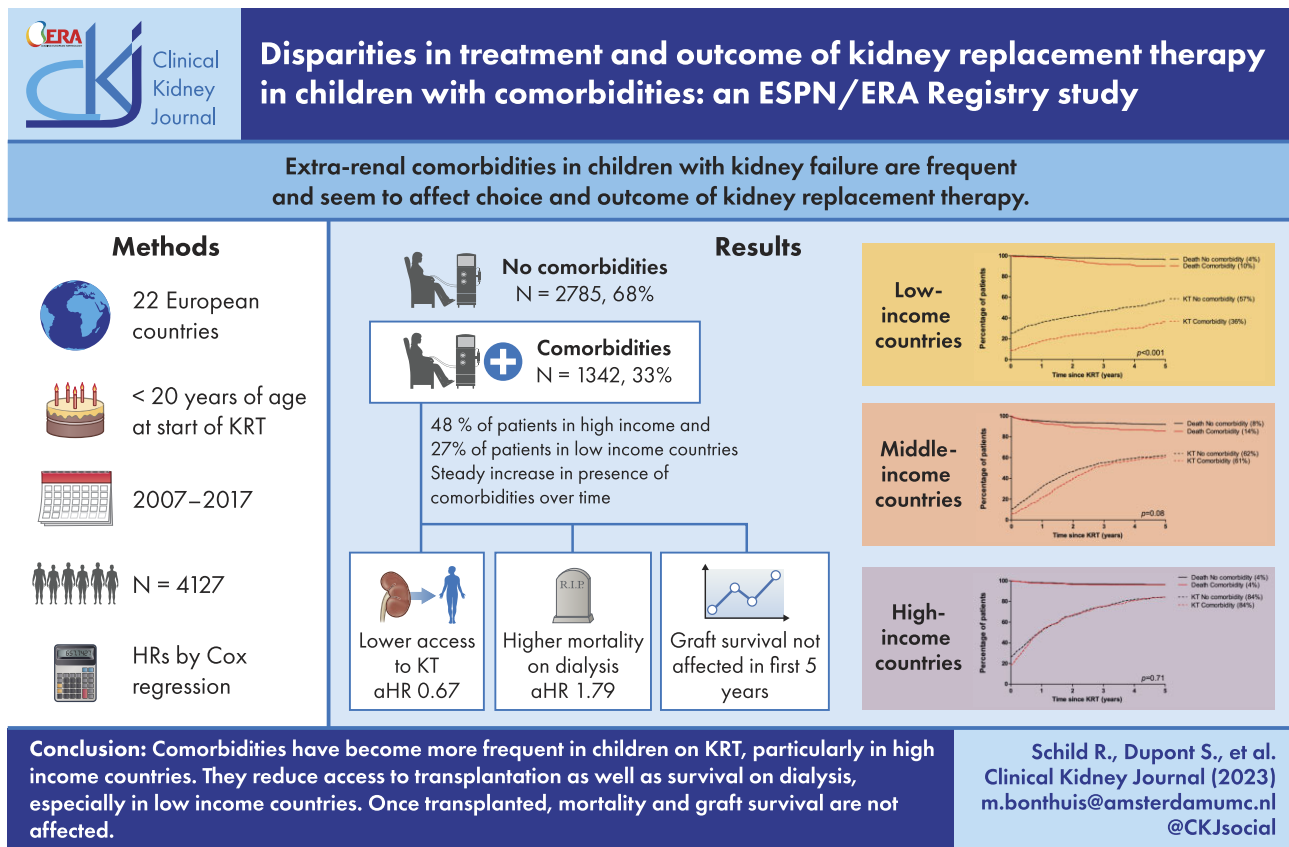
ERA

Clinical Kidney Journal

Disparities in treatment and outcome of kidney replacement therapy in children with comorbidities: an ESPN/ERA Registry study

Extra-renal comorbidities in children with kidney failure are frequent and seem to affect choice and outcome of kidney replacement therapy.

Methods

22 European countries

< 20 years of age at start of KRT

2007–2017

N = 4127

HRs by Cox regression

Results

No comorbidities
N = 2785, 68%

Comorbidities
N = 1342, 33%

48 % of patients in high income and 27% of patients in low income countries
Steady increase in presence of comorbidities over time

Lower access to KT
aHR 0.67

R.I.P.

Higher mortality on dialysis
aHR 1.79

Graft survival not affected in first 5 years

Low-income countries

Percentage of patients
Death No comorbidity (4%)
Death Comorbidity (10%)
KT No comorbidity (57%)
KT Comorbidity (36%)
p<0.001
Time since KRT (years)

Middle-income countries

Percentage of patients
Death No comorbidity (8%)
Death Comorbidity (14%)
KT No comorbidity (62%)
KT Comorbidity (61%)
p=0.08
Time since KRT (years)

High-income countries

Percentage of patients
Death No comorbidity (4%)
Death Comorbidity (4%)
KT No comorbidity (84%)
KT Comorbidity (84%)
p=0.71
Time since KRT (years)

Conclusion: Comorbidities have become more frequent in children on KRT, particularly in high income countries. They reduce access to transplantation as well as survival on dialysis, especially in low income countries. Once transplanted, mortality and graft survival are not affected.

Schild R., Dupont S., et al.
Clinical Kidney Journal (2023)
m.bonthuis@amsterdamumc.nl
@CKJsocial